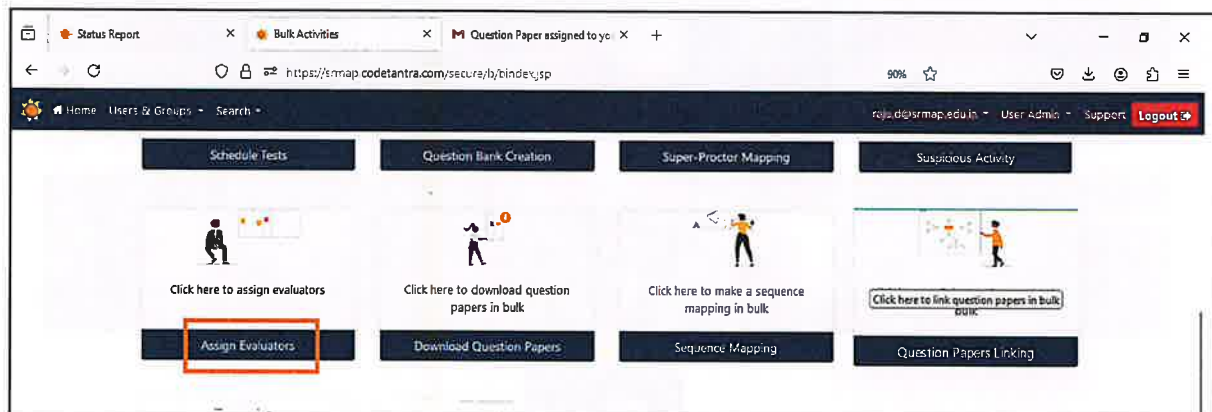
Status Report × Bulk Activities × Question Paper assigned to yo × +

https://srmap.codetantra.com/secure/b/bindex.jsp 90%

Home Users & Groups Search raju.d@srmap.edu.in User Admin Support Logout

Schedule Tests Question Bank Creation Super-Proctor Mapping Suspicious Activity

Click here to assign evaluators

Assign Evaluators

Click here to download question papers in bulk

Download Question Papers

Click here to make a sequence mapping in bulk

Sequence Mapping

Click here to link question papers in bulk

Question Papers Linking